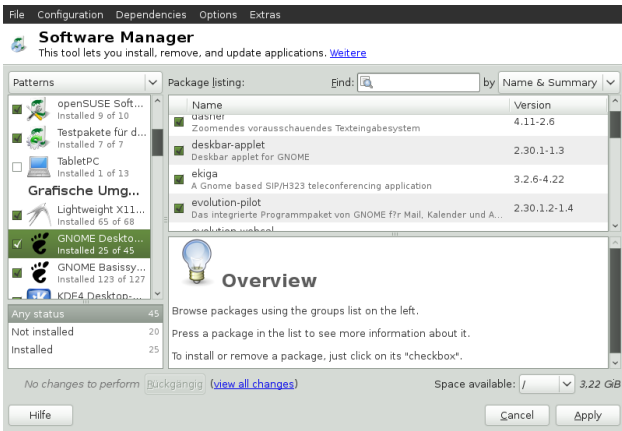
File Configuration Dependencies Options Extras

Software Manager
This tool lets you install, remove, and update applications. Weitere

Patterns

openSUSE Soft...
Installed 9 of 10

Testpakete für d...
Installed 7 of 7

TabletPC
Installed 1 of 13

Grafische Umg...

Lightweight X11...
Installed 65 of 68

GNOME Deskto...
Installed 25 of 45

GNOME Basissy...
Installed 123 of 127

KDE4 Desktop-...

| | |
|---|---|
| Any status | 45 |
| Not installed | 20 |
| Installed | 25 |

Package listing: Find: by Name & Summary

| Name | Version |
|---|---|
| dasher Zoomendes vorausschauendes Texteingabesystem | 4.11-2.6 |
| deskbar-applet Deskbar applet for GNOME | 2.30.1-1.3 |
| ekiga A Gnome based SIP/H323 teleconferencing application | 3.2.6-4.22 |
| evolution-pilot Das integrierte Programmpaket von GNOME f?r Mail, Kalender und A... | 2.30.1.2-1.4 |
| evolution-webcal | |

Overview

Browse packages using the groups list on the left.

Press a package in the list to see more information about it.

To install or remove a package, just click on its "checkbox".

No changes to perform Rückgängig (view all changes) Space available: / 3.22 GiB

Hilfe Cancel Apply